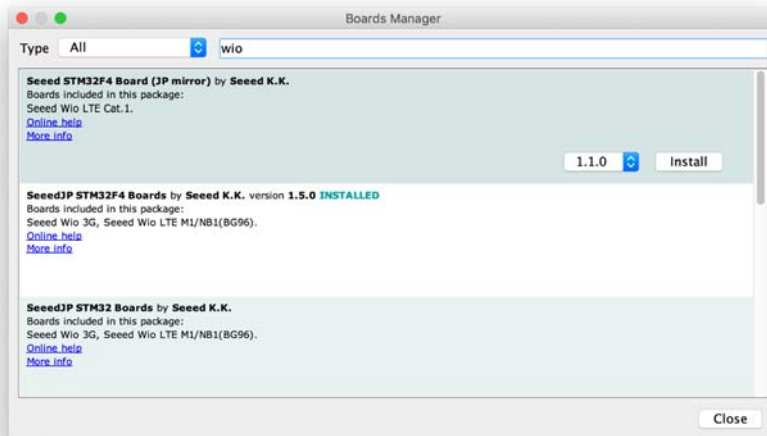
Boards Manager

Type All wio

Seeed STM32F4 Board (JP mirror) by Seeed K.K.
Boards included in this package:
Seeed Wio LTE Cat.1.
Online help
More info

1.1.0 Install

SeeedJP STM32F4 Boards by Seeed K.K. version 1.5.0 INSTALLED
Boards included in this package:
Seeed Wio 3G, Seeed Wio LTE M1/NB1(BG96).
Online help
More info

SeeedJP STM32 Boards by Seeed K.K.
Boards included in this package:
Seeed Wio 3G, Seeed Wio LTE M1/NB1(BG96).
Online help
More info

Close